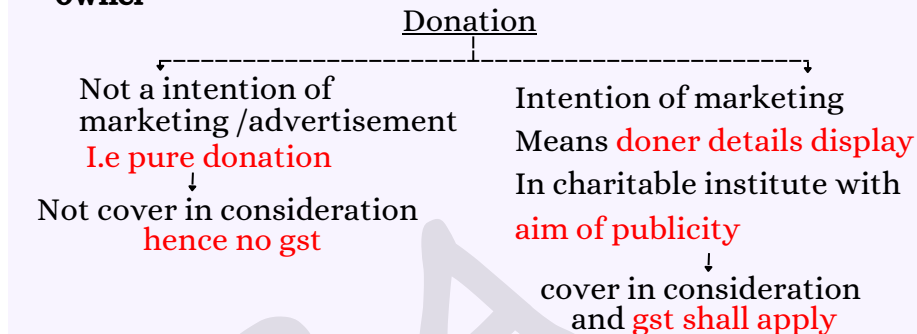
owner

Donation

Not a intention of marketing /advertisement
I.e pure donation

Not cover in consideration hence no gst

Intention of marketing
Means doner details display
In charitable institute with
aim of publicity

cover in consideration and gst shall apply